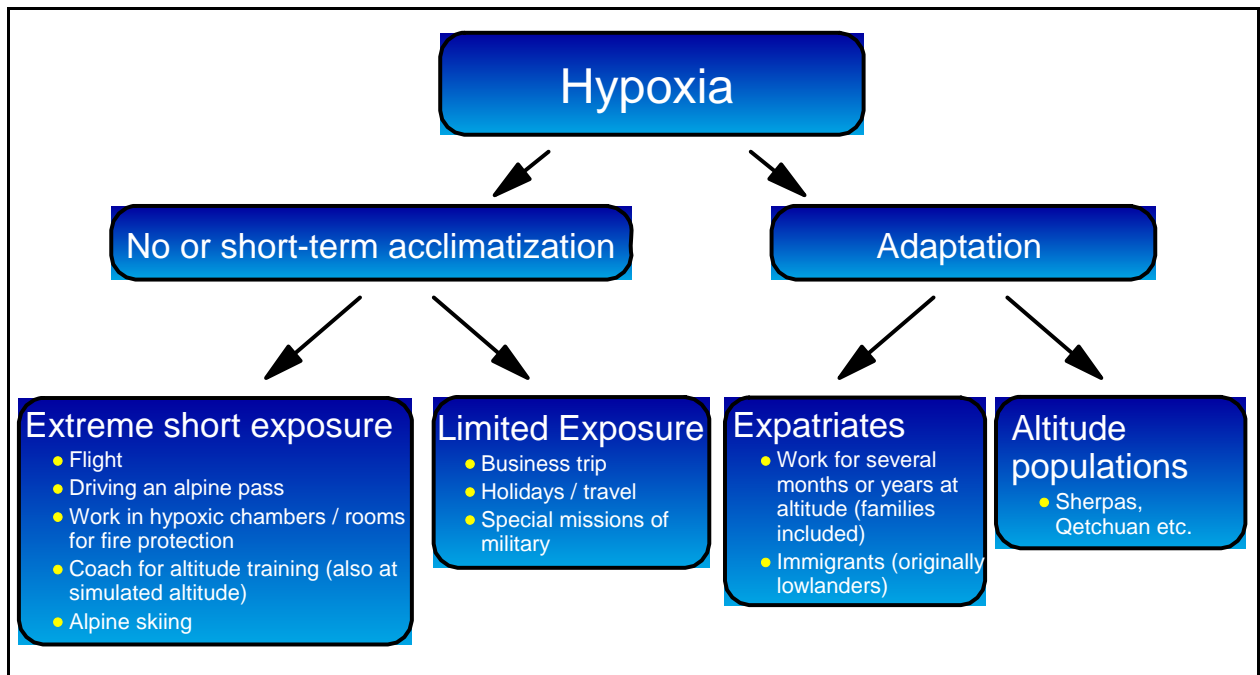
Hypoxia

No or short-term acclimatization

Adaptation

Extreme short exposure
- Flight
- Driving an alpine pass
- Work in hypoxic chambers / rooms for fire protection
- Coach for altitude training (also at simulated altitude)
- Alpine skiing

Limited Exposure
- Business trip
- Holidays / travel
- Special missions of military

Expatriates
- Work for several months or years at altitude (families included)
- Immigrants (originally lowlanders)

Altitude populations
- Sherpas, Qetchuan etc.